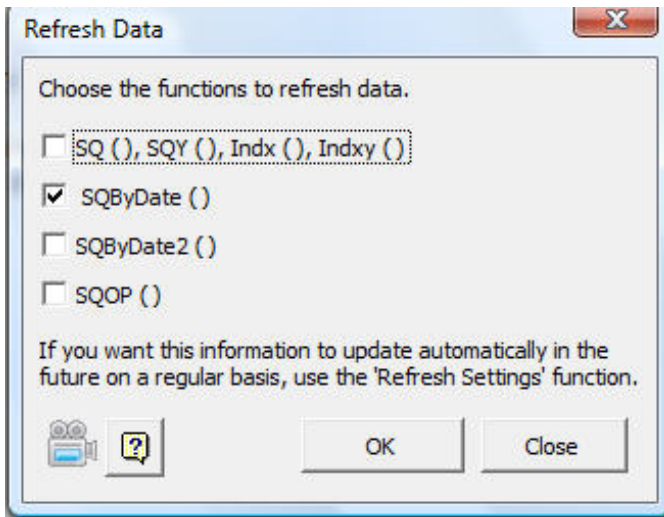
Refresh Data

Choose the functions to refresh data.

SQ (), SQY (), Indx (), Indxy ()

SQByDate ()

SQByDate2 ()

SQOP ()

If you want this information to update automatically in the future on a regular basis, use the 'Refresh Settings' function.

?

OK

Close